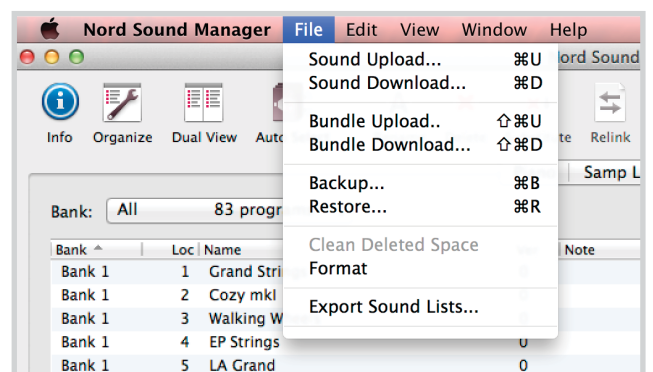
Nord Sound Manager File Edit View Window Help

Sound Upload... ⌘U
Sound Download... ⌘D
Bundle Upload.. ⇧⌘U
Bundle Download... ⇧⌘D
Backup... ⌘B
Restore... ⌘R
Clean Deleted Space
Format
Export Sound Lists...

ord Sound

Info Organize Dual View Aut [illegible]te Relink

Samp L

Bank: All 83 progr

| Bank | Loc | Name | | Note |
|---|---|---|---|---|
| Bank 1 | 1 | Grand Stri | 0 | |
| Bank 1 | 2 | Cozy mkl | 0 | |
| Bank 1 | 3 | Walking W | 0 | |
| Bank 1 | 4 | EP Strings | 0 | |
| Bank 1 | 5 | LA Grand | 0 | |